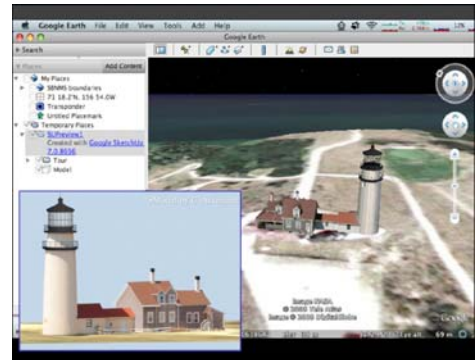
Google Earth File Edit View Tools Add Help

Google Earth

Search

Places

Add Content

My Places

SBNMS boundaries

71 18.2'N, 156 54.0'W

Transponder

Untitled Placemark

Temporary Places

SUPreview1

Created with Google SketchUp 7.0.8656

Tour

Model

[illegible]

Image NASA
© 2009 Tele Atlas
© 2009 DigitalGlobe

Google

69 m